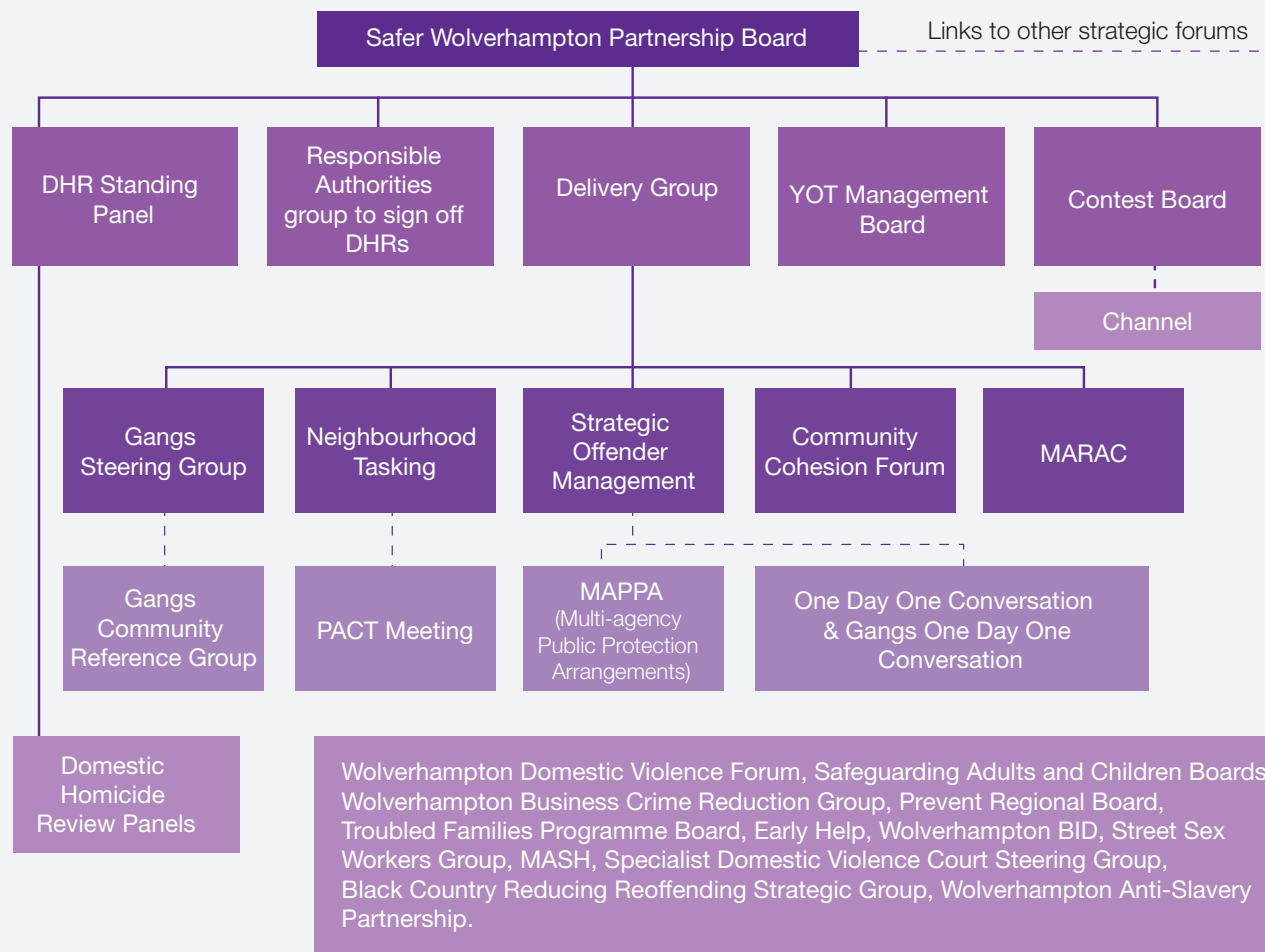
Safer Wolverhampton Partnership Board

Links to other strategic forums

DHR Standing Panel

Responsible Authorities group to sign off DHRs

Delivery Group

YOT Management Board

Contest Board

Channel

Gangs Steering Group

Neighbourhood Tasking

Strategic Offender Management

Community Cohesion Forum

MARAC

Gangs Community Reference Group

PACT Meeting

MAPPA (Multi-agency Public Protection Arrangements)

One Day One Conversation & Gangs One Day One Conversation

Domestic Homicide Review Panels

Wolverhampton Domestic Violence Forum, Safeguarding Adults and Children Boards, Wolverhampton Business Crime Reduction Group, Prevent Regional Board, Troubled Families Programme Board, Early Help, Wolverhampton BID, Street Sex Workers Group, MASH, Specialist Domestic Violence Court Steering Group, Black Country Reducing Reoffending Strategic Group, Wolverhampton Anti-Slavery Partnership.